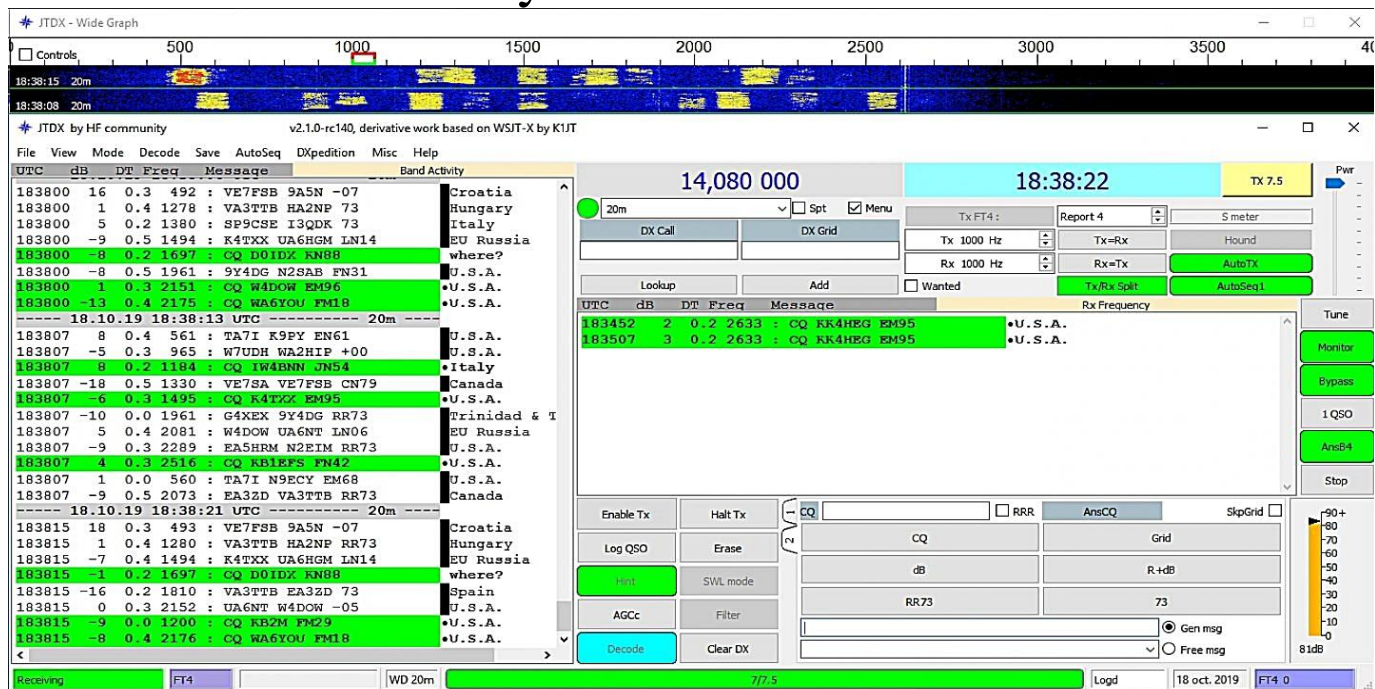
JTDX - Wide Graph

Controls 500 1000 1500 2000 2500 3000 3500 4

18:38:15 20m
18:38:08 20m

JTDX by HF community v2.1.0-rc140, derivative work based on WSJT-X by K1JT

File View Mode Decode Save AutoSeq DXpedition Misc Help

Band Activity

| UTC | dB | DT | Freq | Message | |
|---|---|---|---|---|---|
| 183800 | 16 | 0.3 | 492 | : VE7FSB 9A5N -07 | Croatia |
| 183800 | 1 | 0.4 | 1278 | : VA3TTB HA2NP 73 | Hungary |
| 183800 | 5 | 0.2 | 1380 | : SP9CSE I3QDK 73 | Italy |
| 183800 | -9 | 0.5 | 1494 | : K4TXX UA6HGM LN14 | EU Russia |
| 183800 | -8 | 0.2 | 1697 | : CQ D0IDX KN88 | where? |
| 183800 | -8 | 0.5 | 1961 | : 9Y4DG N2SAB FN31 | U.S.A. |
| 183800 | 1 | 0.3 | 2151 | : CQ W4DOW EM96 | •U.S.A. |
| 183800 | -13 | 0.4 | 2175 | : CQ WA6YOU FM18 | •U.S.A. |

----- 18.10.19 18:38:13 UTC ---------- 20m ----

| | | | | | |
|---|---|---|---|---|---|
| 183807 | 8 | 0.4 | 561 | : TA7I K9PY EN61 | U.S.A. |
| 183807 | -5 | 0.3 | 965 | : W7UDH WA2HIP +00 | U.S.A. |
| 183807 | 8 | 0.2 | 1184 | : CQ IW4BNN JN54 | •Italy |
| 183807 | -18 | 0.5 | 1330 | : VE7SA VE7FSB CN79 | Canada |
| 183807 | -6 | 0.3 | 1495 | : CQ K4TXX EM95 | •U.S.A. |
| 183807 | -10 | 0.0 | 1961 | : G4XEX 9Y4DG RR73 | Trinidad & T |
| 183807 | 5 | 0.4 | 2081 | : W4DOW UA6NT LN06 | EU Russia |
| 183807 | -9 | 0.3 | 2289 | : EA5HRM N2EIM RR73 | U.S.A. |
| 183807 | 4 | 0.3 | 2516 | : CQ KB1EFS FN42 | •U.S.A. |
| 183807 | 1 | 0.0 | 560 | : TA7I N9ECY EM68 | U.S.A. |
| 183807 | -9 | 0.5 | 2073 | : EA3ZD VA3TTB RR73 | Canada |

----- 18.10.19 18:38:21 UTC ---------- 20m ----

| | | | | | |
|---|---|---|---|---|---|
| 183815 | 18 | 0.3 | 493 | : VE7FSB 9A5N -07 | Croatia |
| 183815 | 1 | 0.4 | 1280 | : VA3TTB HA2NP RR73 | Hungary |
| 183815 | -7 | 0.4 | 1494 | : K4TXX UA6HGM LN14 | EU Russia |
| 183815 | -1 | 0.2 | 1697 | : CQ D0IDX KN88 | where? |
| 183815 | -16 | 0.2 | 1810 | : VA3TTB EA3ZD 73 | Spain |
| 183815 | 0 | 0.3 | 2152 | : UA6NT W4DOW -05 | U.S.A. |
| 183815 | -9 | 0.0 | 1200 | : CQ KB2M FM29 | •U.S.A. |
| 183815 | -8 | 0.4 | 2176 | : CQ WA6YOU FM18 | •U.S.A. |

14,080 000 18:38:22 TX 7.5 Pwr

20m Spt Menu Tx FT4: Report 4 S meter
DX Call DX Grid Tx 1000 Hz Tx=Rx Hound
Rx 1000 Hz Rx=Tx AutoTX
Lookup Add Wanted Tx/Rx Split AutoSeq1

Rx Frequency
| UTC | dB | DT | Freq | Message | |
|---|---|---|---|---|---|
| 183452 | 2 | 0.2 | 2633 | : CQ KK4HEG EM95 | •U.S.A. |
| 183507 | 3 | 0.2 | 2633 | : CQ KK4HEG EM95 | •U.S.A. |

Tune Monitor Bypass 1 QSO AnsB4 Stop

Enable Tx Halt Tx 1 CQ RRR AnsCQ SkpGrid
Log QSO Erase 2 CQ Grid
Hint SWL mode dB R+dB
AGCc Filter RR73 73
Gen msg
Decode Clear DX Free msg

90+ 80 70 60 50 40 30 20 10 0 81dB

Receiving FT4 WD 20m 7/7.5 Logd 18 oct. 2019 FT4 0